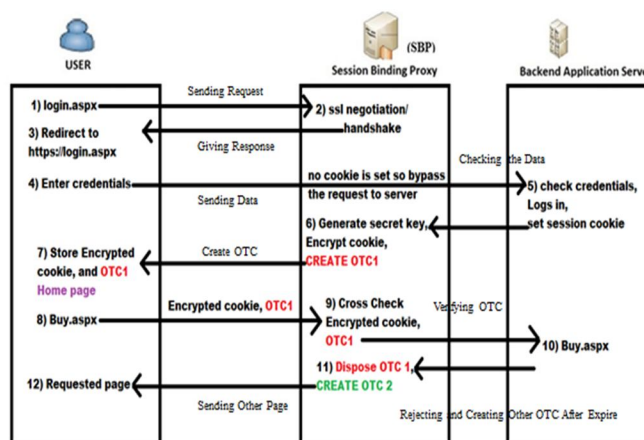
USER

(SBP)
Session Binding Proxy

Backend Application Serv

Sending Request

1) login.aspx

2) ssl negotiation/ handshake

3) Redirect to https://login.aspx

Giving Response

Checking the Data

4) Enter credentials

no cookie is set so bypass the request to server

5) check credentials, Logs in, set session cookie

Sending Data

6) Generate secret key, Encrypt cookie, CREATE OTC1

Create OTC

7) Store Encrypted cookie, and OTC1 Home page

Encrypted cookie, OTC1

9) Cross Check Encrypted cookie, OTC1

Verifying OTC

8) Buy.aspx

10) Buy.aspx

11) Dispose OTC 1, CREATE OTC 2

12) Requested page

Sending Other Page

Rejecting and Creating Other OTC After Expire